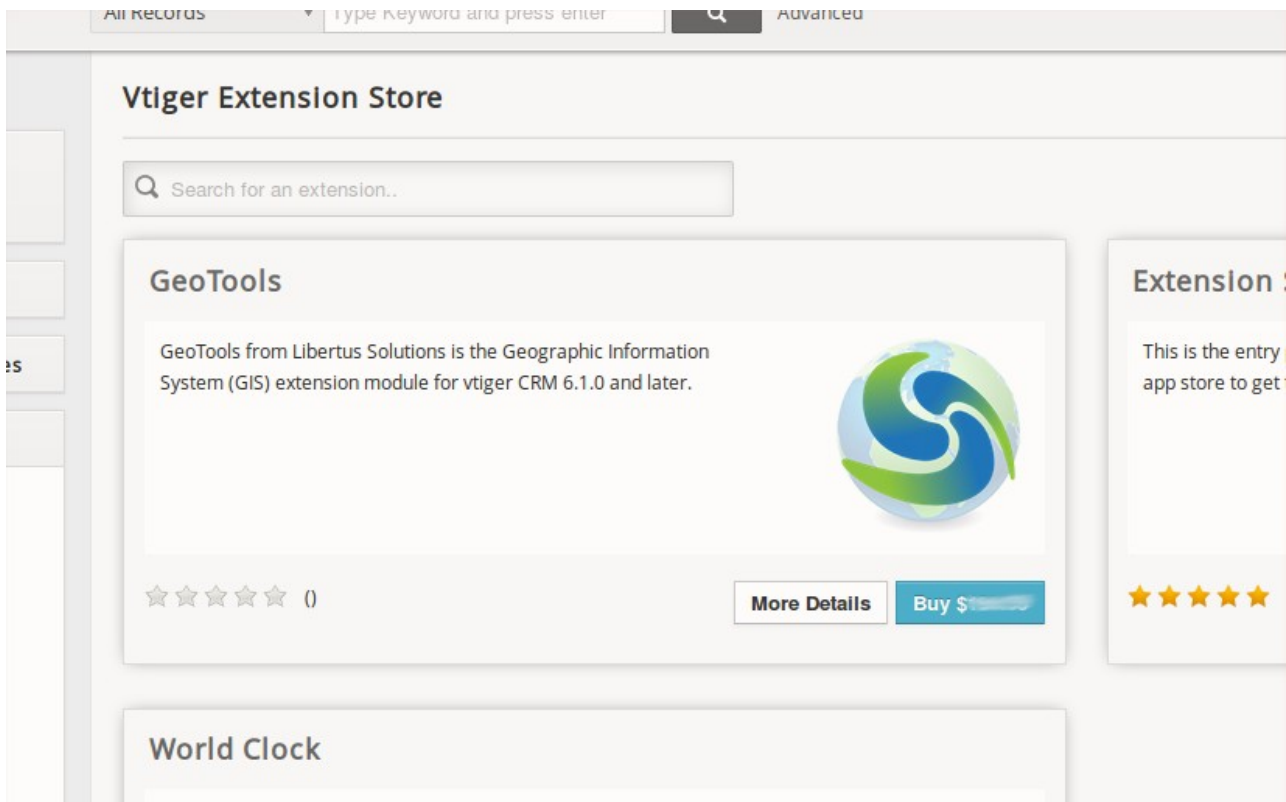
All Records Type Keyword and press enter Advanced

es

Vtiger Extension Store

Search for an extension..

GeoTools

GeoTools from Libertus Solutions is the Geographic Information System (GIS) extension module for vtiger CRM 6.1.0 and later.

()

More Details Buy $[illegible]

Extension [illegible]

This is the entry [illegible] app store to get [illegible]

World Clock